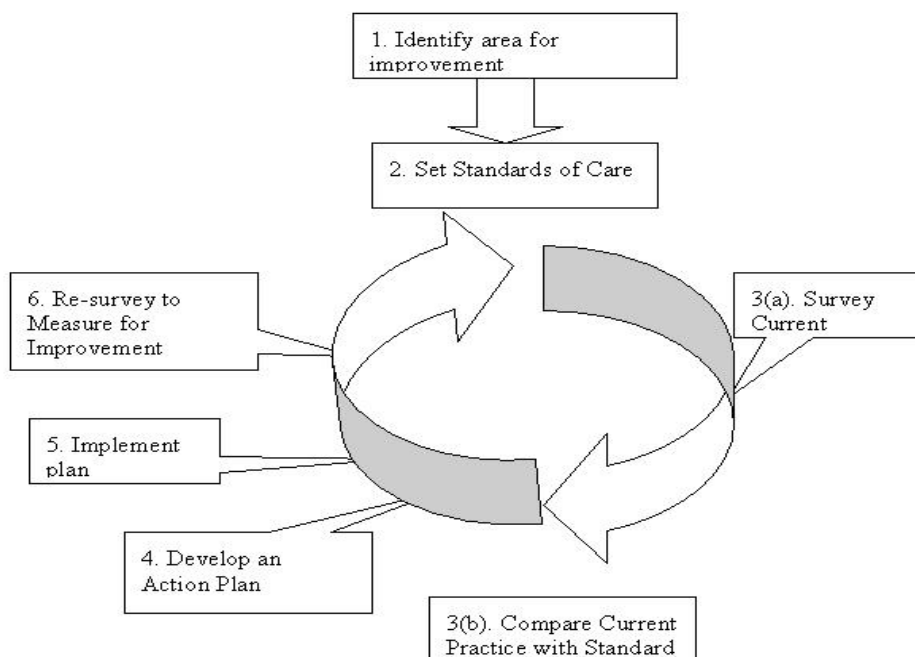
1. Identify area for improvement

2. Set Standards of Care

6. Re-survey to Measure for Improvement

3(a). Survey Current

5. Implement plan

4. Develop an Action Plan

3(b). Compare Current Practice with Standard